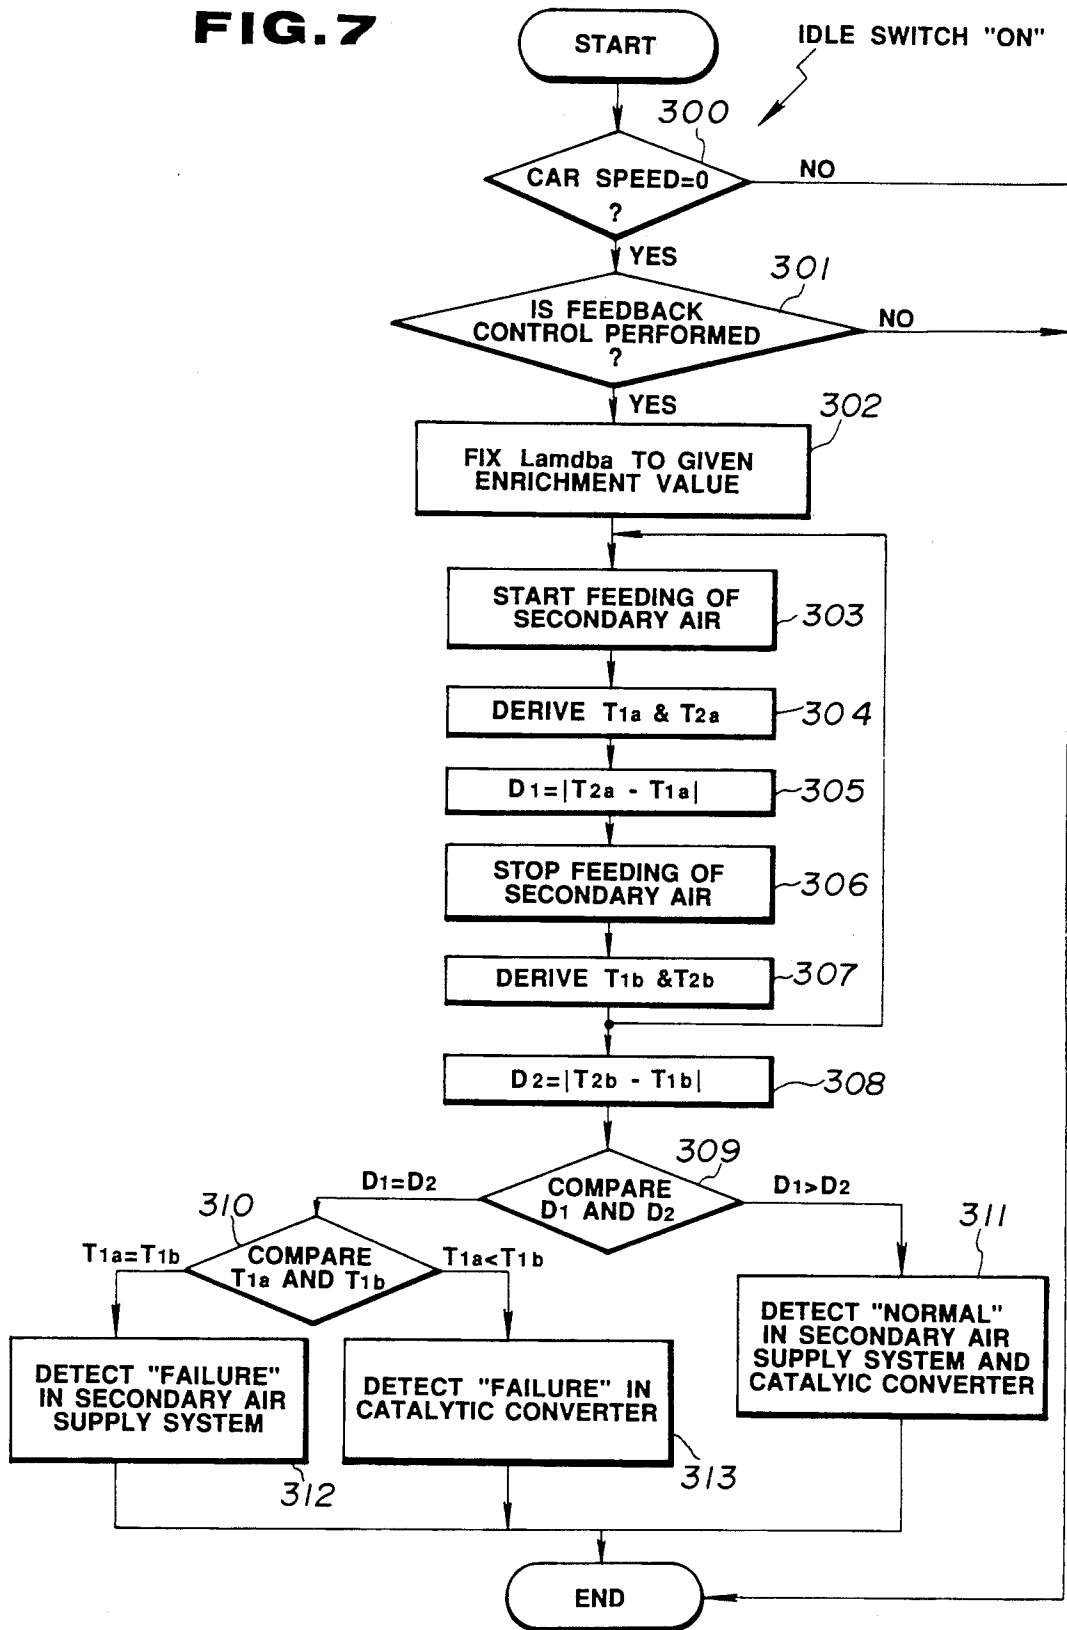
FIG.7

START

IDLE SWITCH "ON"

300

CAR SPEED=0 ?

NO

YES

301

IS FEEDBACK CONTROL PERFORMED ?

NO

YES

302

FIX Lamdba TO GIVEN ENRICHMENT VALUE

START FEEDING OF SECONDARY AIR

303

DERIVE $T_{1a}$ & $T_{2a}$

304

$D_1=|T_{2a} - T_{1a}|$

305

STOP FEEDING OF SECONDARY AIR

306

DERIVE $T_{1b}$ &$T_{2b}$

307

$D_2=|T_{2b} - T_{1b}|$

308

309

$D_1=D_2$

COMPARE $D_1$ AND $D_2$

$D_1>D_2$

310

311

$T_{1a}=T_{1b}$

COMPARE $T_{1a}$ AND $T_{1b}$

$T_{1a}<T_{1b}$

DETECT "NORMAL" IN SECONDARY AIR SUPPLY SYSTEM AND CATALYIC CONVERTER

DETECT "FAILURE" IN SECONDARY AIR SUPPLY SYSTEM

DETECT "FAILURE" IN CATALYTIC CONVERTER

312

313

END